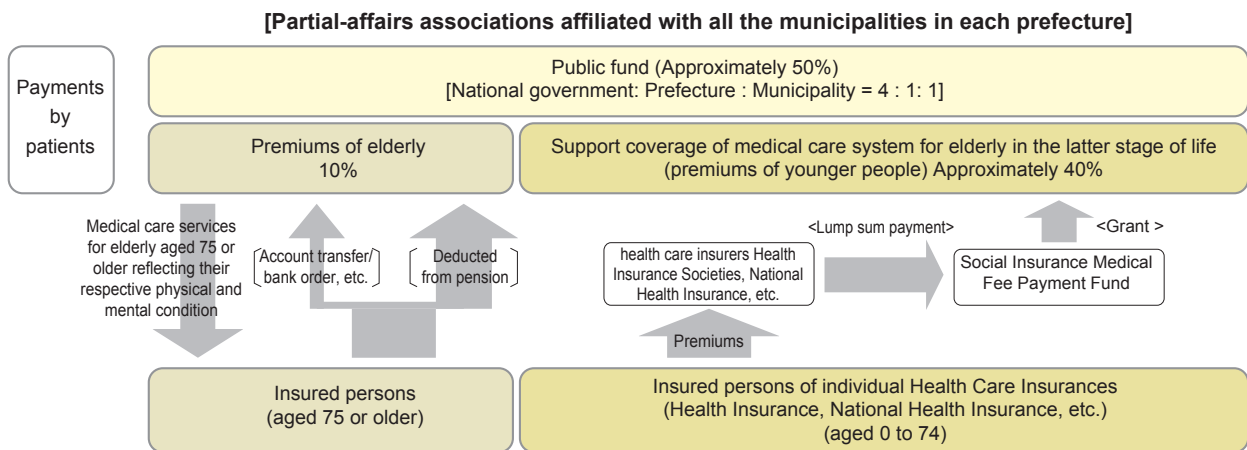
[Partial-affairs associations affiliated with all the municipalities in each prefecture]

Payments by patients

Public fund (Approximately 50%)
[National government: Prefecture : Municipality = 4 : 1: 1]

Premiums of elderly
10%

Support coverage of medical care system for elderly in the latter stage of life
(premiums of younger people) Approximately 40%

Medical care services for elderly aged 75 or older reflecting their respective physical and mental condition

Account transfer/ bank order, etc.

Deducted from pension

<Lump sum payment>

<Grant >

health care insurers Health Insurance Societies, National Health Insurance, etc.

Social Insurance Medical Fee Payment Fund

Premiums

Insured persons
(aged 75 or older)

Insured persons of individual Health Care Insurances
(Health Insurance, National Health Insurance, etc.)
(aged 0 to 74)